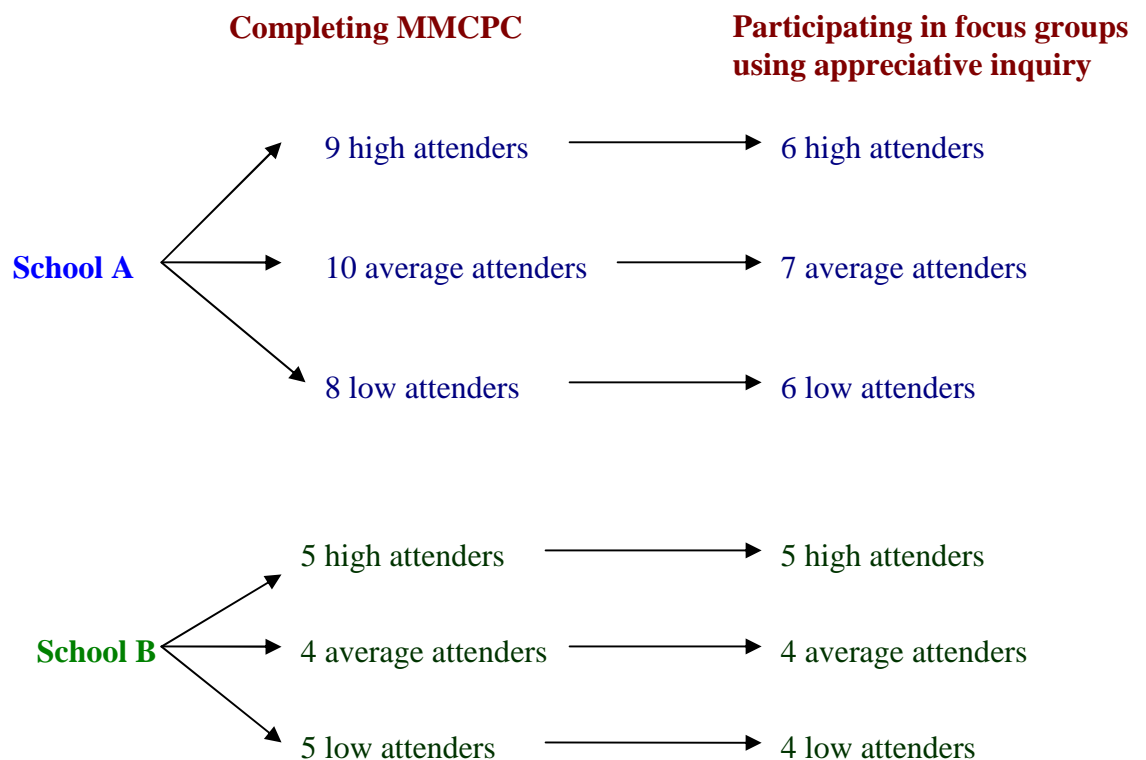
Completing MMCPC

Participating in focus groups using appreciative inquiry

School A

9 high attenders

6 high attenders

10 average attenders

7 average attenders

8 low attenders

6 low attenders

School B

5 high attenders

5 high attenders

4 average attenders

4 average attenders

5 low attenders

4 low attenders